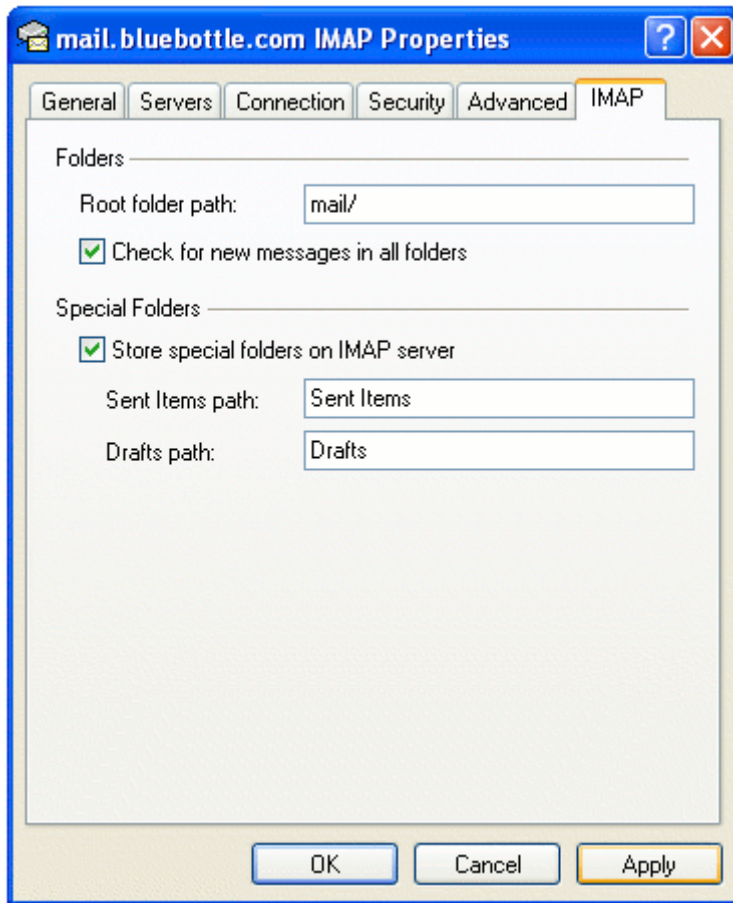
mail.bluebottle.com IMAP Properties

General | Servers | Connection | Security | Advanced | IMAP

Folders

Root folder path: mail/

Check for new messages in all folders

Special Folders

Store special folders on IMAP server

Sent Items path: Sent Items

Drafts path: Drafts

OK | Cancel | Apply